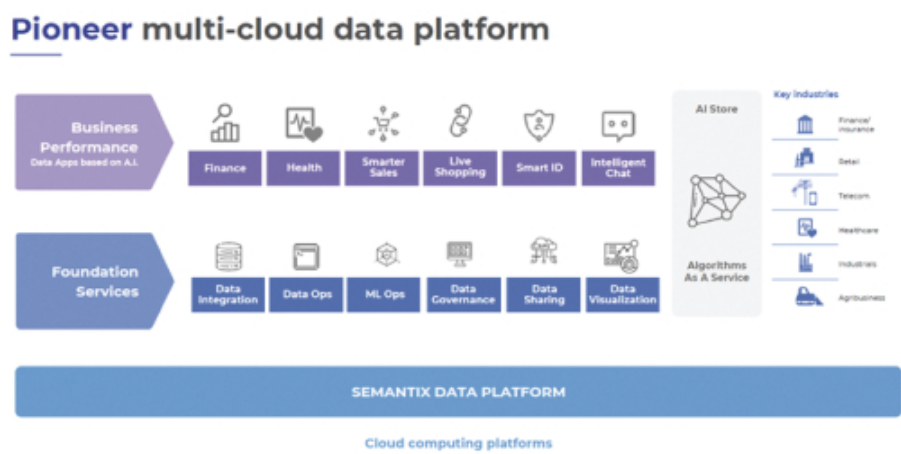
Pioneer multi-cloud data platform

Business Performance
Data Apps based on A.I.

Finance

Health

Smarter Sales

Live Shopping

Smart ID

Intelligent Chat

Foundation Services

Data Integration

Data Ops

ML Ops

Data Governance

Data Sharing

Data Visualization

AI Store

Algorithms As A Service

Key Industries

Finance/ Insurance

Retail

Telecom

Healthcare

Industrials

Agribusiness

SEMANTIX DATA PLATFORM

Cloud computing platforms